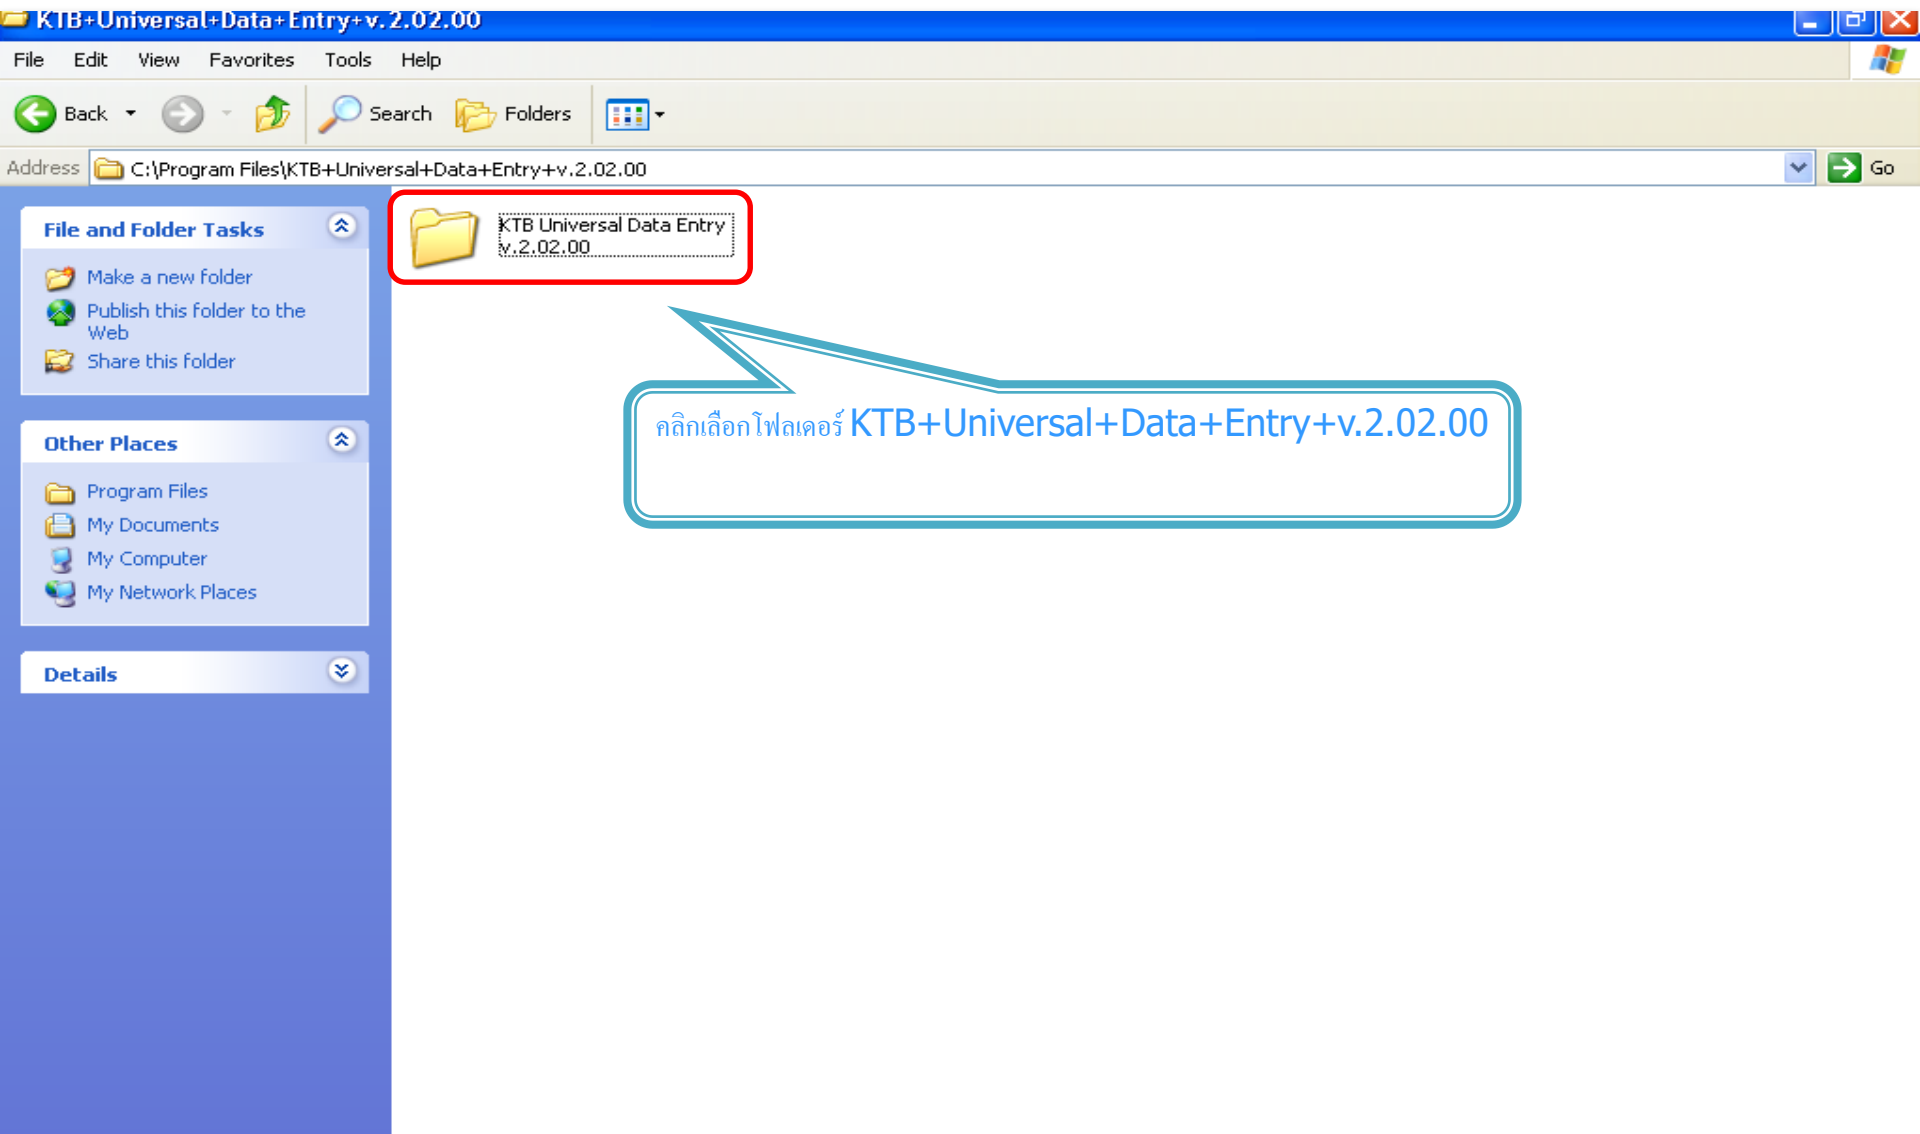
KTB+Universal+Data+Entry+v.2.02.00

File Edit View Favorites Tools Help

Back Search Folders

Address C:\Program Files\KTB+Universal+Data+Entry+v.2.02.00 Go

File and Folder Tasks

Make a new folder
Publish this folder to the Web
Share this folder

Other Places

Program Files
My Documents
My Computer
My Network Places

Details

KTB Universal Data Entry v.2.02.00

คลิกเลือกโฟลเดอร์ KTB+Universal+Data+Entry+v.2.02.00